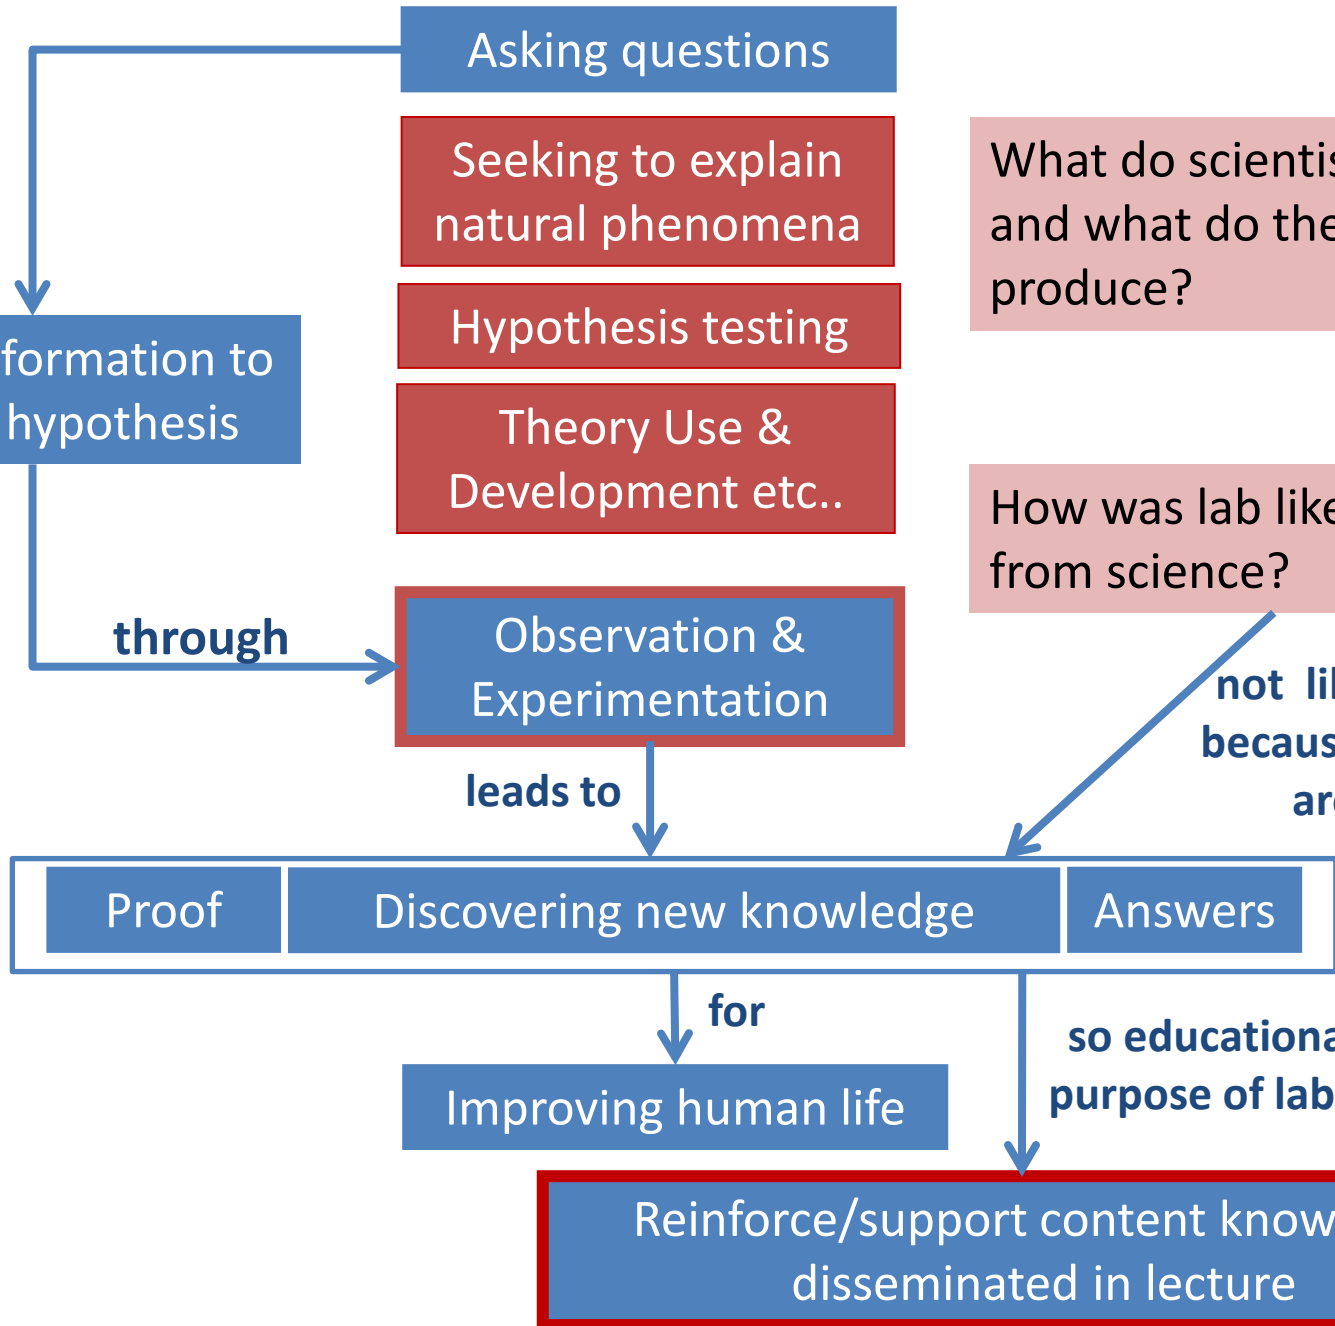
Asking questions

Seeking to explain natural phenomena

Hypothesis testing

Theory Use & Development etc..

What do scientis and what do the produce?

formation to hypothesis

How was lab like from science?

through

Observation & Experimentation

not lil becaus ar

leads to

Proof

Discovering new knowledge

Answers

for

so educationa purpose of lab

Improving human life

Reinforce/support content know disseminated in lecture